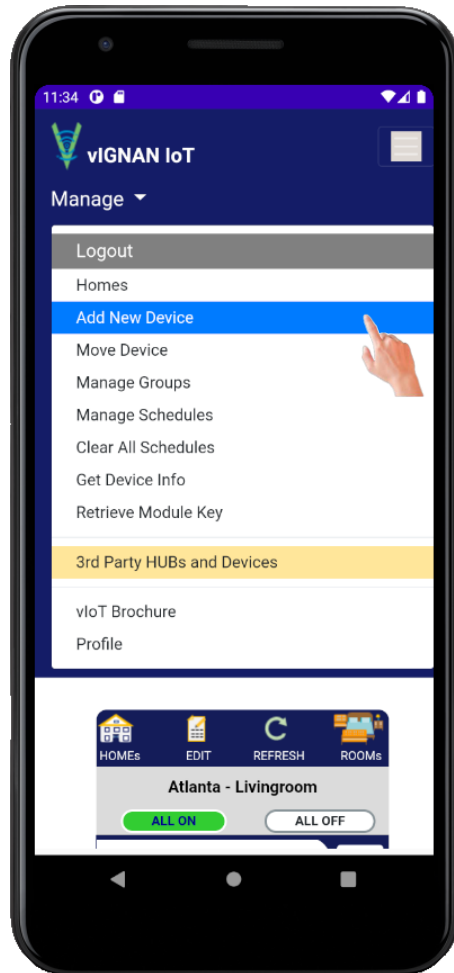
11:34

vIGNAN IoT

Manage

Logout

Homes

Add New Device

Move Device

Manage Groups

Manage Schedules

Clear All Schedules

Get Device Info

Retrieve Module Key

3rd Party HUBs and Devices

vIoT Brochure

Profile

HOMEs EDIT REFRESH ROOMs

Atlanta - Livingroom

ALL ON ALL OFF